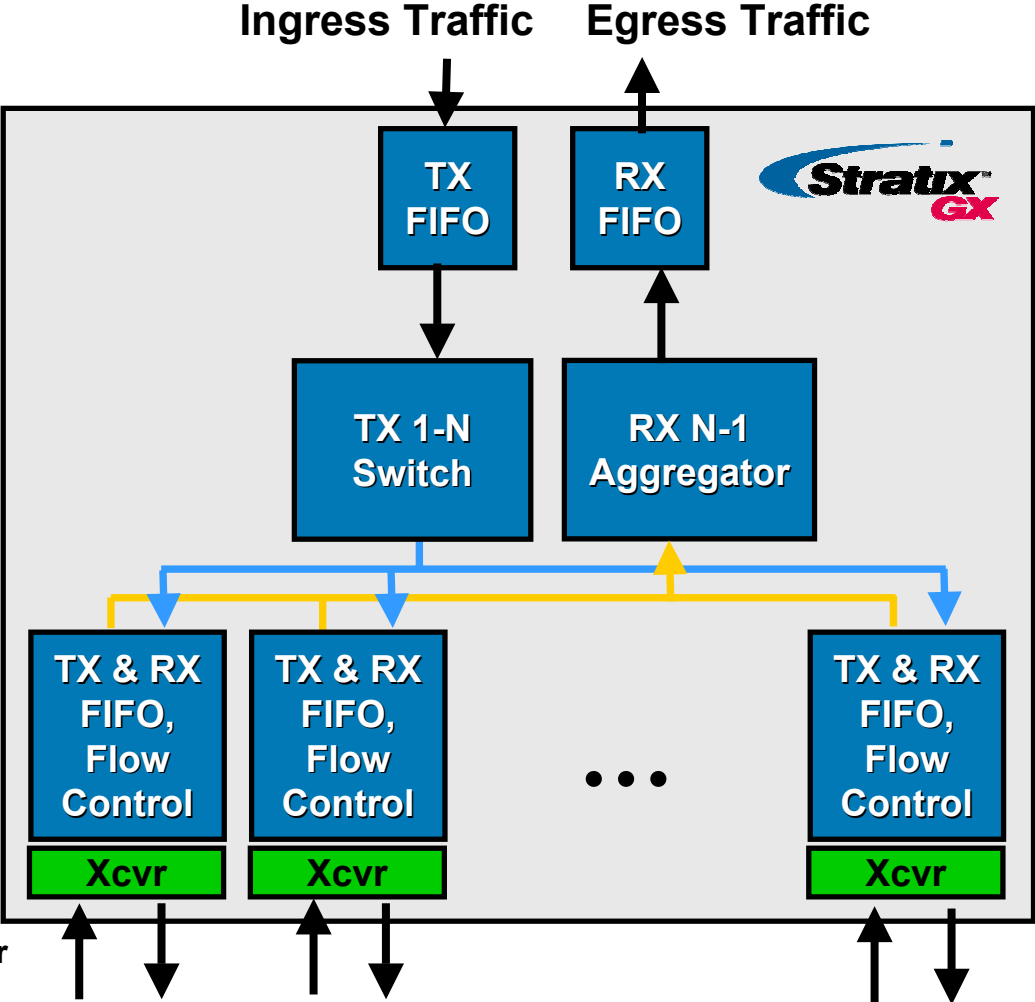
Ingress Traffic

Egress Traffic

Stratix GX

TX FIFO

RX FIFO

TX 1-N Switch

RX N-1 Aggregator

TX & RX FIFO, Flow Control

Xcvr

TX & RX FIFO, Flow Control

Xcvr

• • •

TX & RX FIFO, Flow Control

Xcvr

r